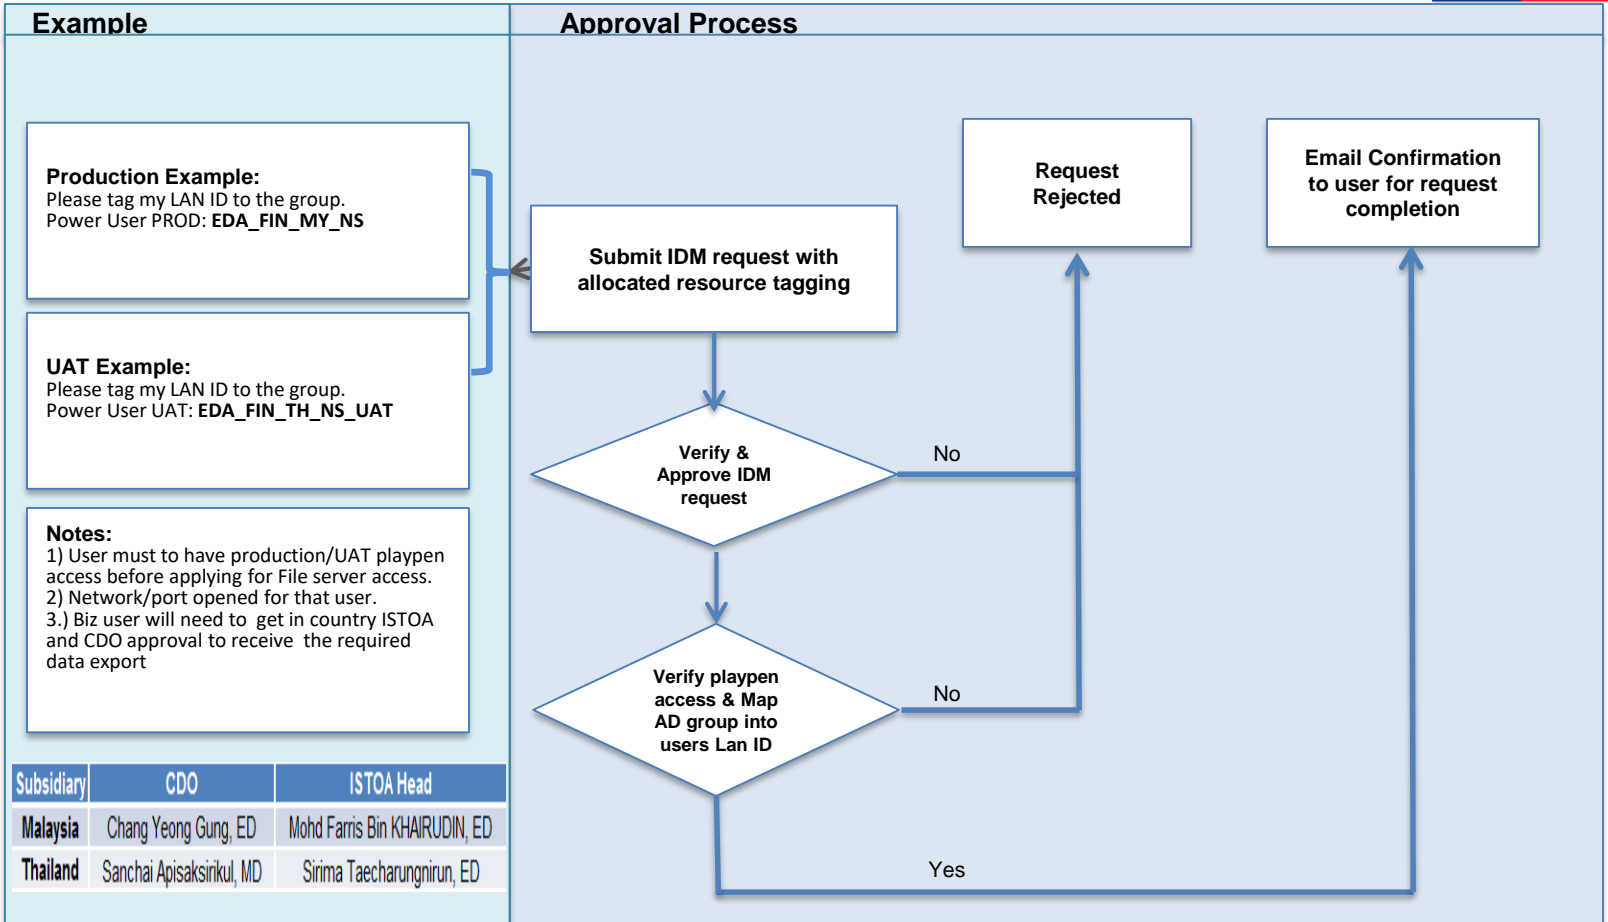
Example

Approval Process

Production Example:
Please tag my LAN ID to the group.
Power User PROD: EDA_FIN_MY_NS

UAT Example:
Please tag my LAN ID to the group.
Power User UAT: EDA_FIN_TH_NS_UAT

Notes:
1) User must to have production/UAT playpen access before applying for File server access.
2) Network/port opened for that user.
3.) Biz user will need to get in country ISTOA and CDO approval to receive the required data export

| Subsidiary | CDO | ISTOA Head |
|---|---|---|
| Malaysia | Chang Yeong Gung, ED | Mohd Farris Bin KHAIRUDIN, ED |
| Thailand | Sanchai Apisaksirikul, MD | Sirima Taecharungnirun, ED |

Submit IDM request with allocated resource tagging

Request Rejected

Email Confirmation to user for request completion

Verify & Approve IDM request

No

Verify playpen access & Map AD group into users Lan ID

No

Yes